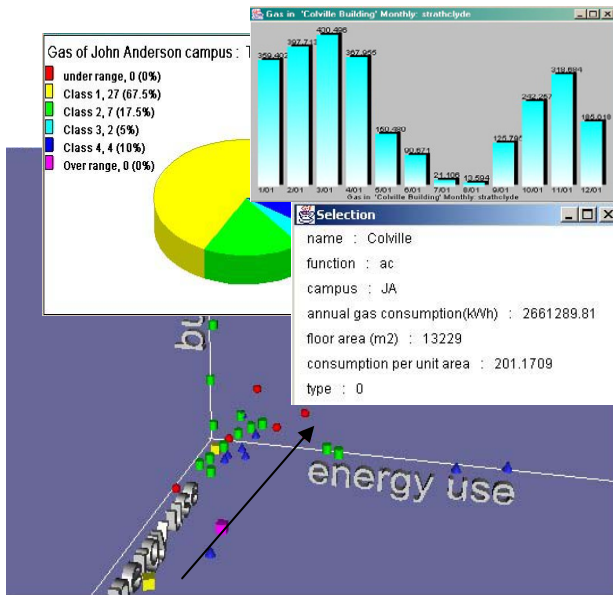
Gas in 'Colville Building' Monthly: strathclyde

359.402 397.712 430.436 367.956 150.380 90.671 21.106 13.594 125.795 242.257 318.594 185.018

1/01 2/01 3/01 4/01 5/01 6/01 7/01 8/01 9/01 10/01 11/01 12/01

Gas in 'Colville Building' Monthly: strathclyde

Gas of John Anderson campus : T

under range, 0 (0%)
Class 1, 27 (67.5%)
Class 2, 7 (17.5%)
Class 3, 2 (5%)
Class 4, 4 (10%)
Over range, 0 (0%)

Selection

name : Colville
function : ac
campus : JA
annual gas consumption(kWh) : 2661289.81
floor area (m2) : 13229
consumption per unit area : 201.1709
type : 0

bu
energy use
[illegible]